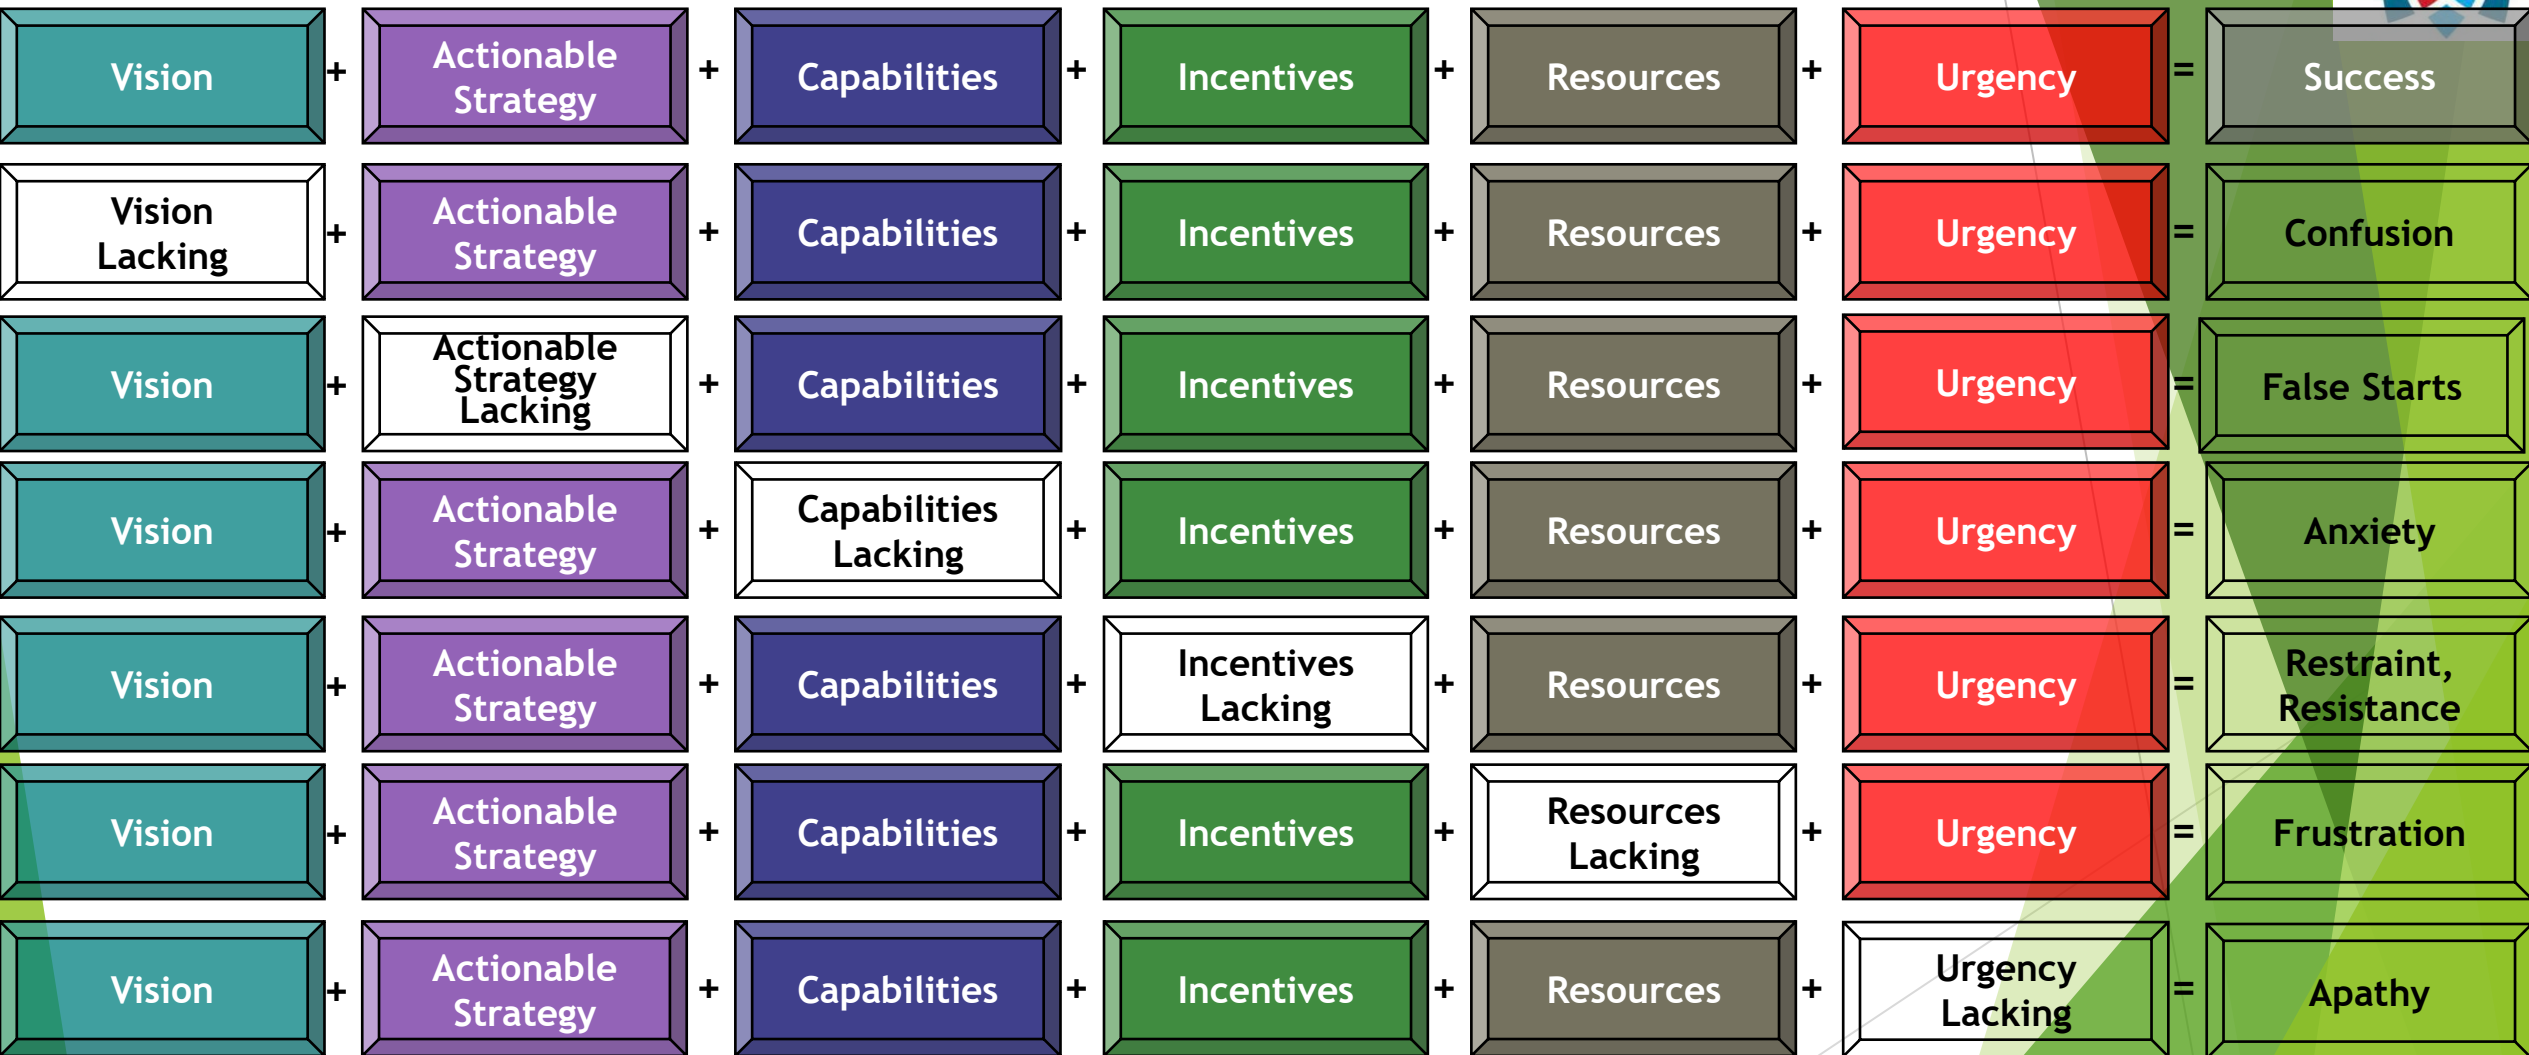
| | | | | | | | | | | | | |
|---|---|---|---|---|---|---|---|---|---|---|---|---|
| Vision | + | Actionable Strategy | + | Capabilities | + | Incentives | + | Resources | + | Urgency | = | Success |
| Vision Lacking | + | Actionable Strategy | + | Capabilities | + | Incentives | + | Resources | + | Urgency | = | Confusion |
| Vision | + | Actionable Strategy Lacking | + | Capabilities | + | Incentives | + | Resources | + | Urgency | = | False Starts |
| Vision | + | Actionable Strategy | + | Capabilities Lacking | + | Incentives | + | Resources | + | Urgency | = | Anxiety |
| Vision | + | Actionable Strategy | + | Capabilities | + | Incentives Lacking | + | Resources | + | Urgency | = | Restraint, Resistance |
| Vision | + | Actionable Strategy | + | Capabilities | + | Incentives | + | Resources Lacking | + | Urgency | = | Frustration |
| Vision | + | Actionable Strategy | + | Capabilities | + | Incentives | + | Resources | + | Urgency Lacking | = | Apathy |